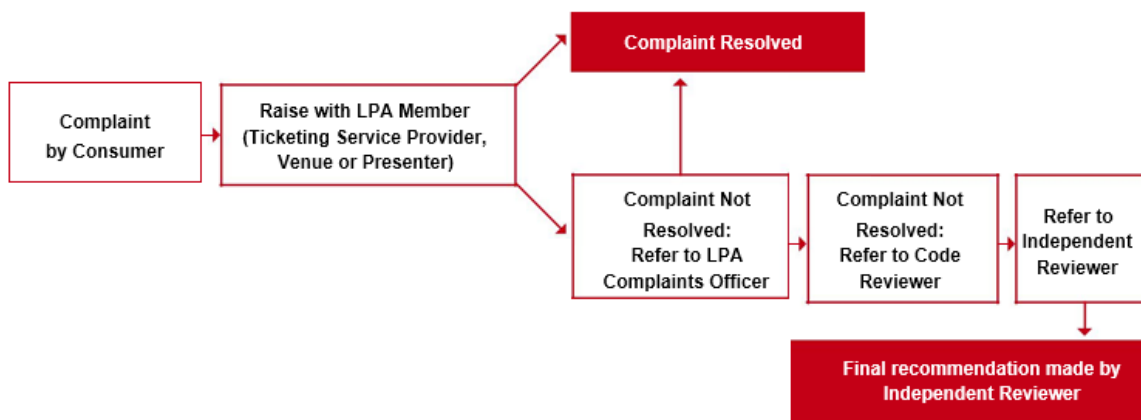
Complaint by Consumer

Raise with LPA Member (Ticketing Service Provider, Venue or Presenter)

Complaint Resolved

Complaint Not Resolved: Refer to LPA Complaints Officer

Complaint Not Resolved: Refer to Code Reviewer

Refer to Independent Reviewer

Final recommendation made by Independent Reviewer